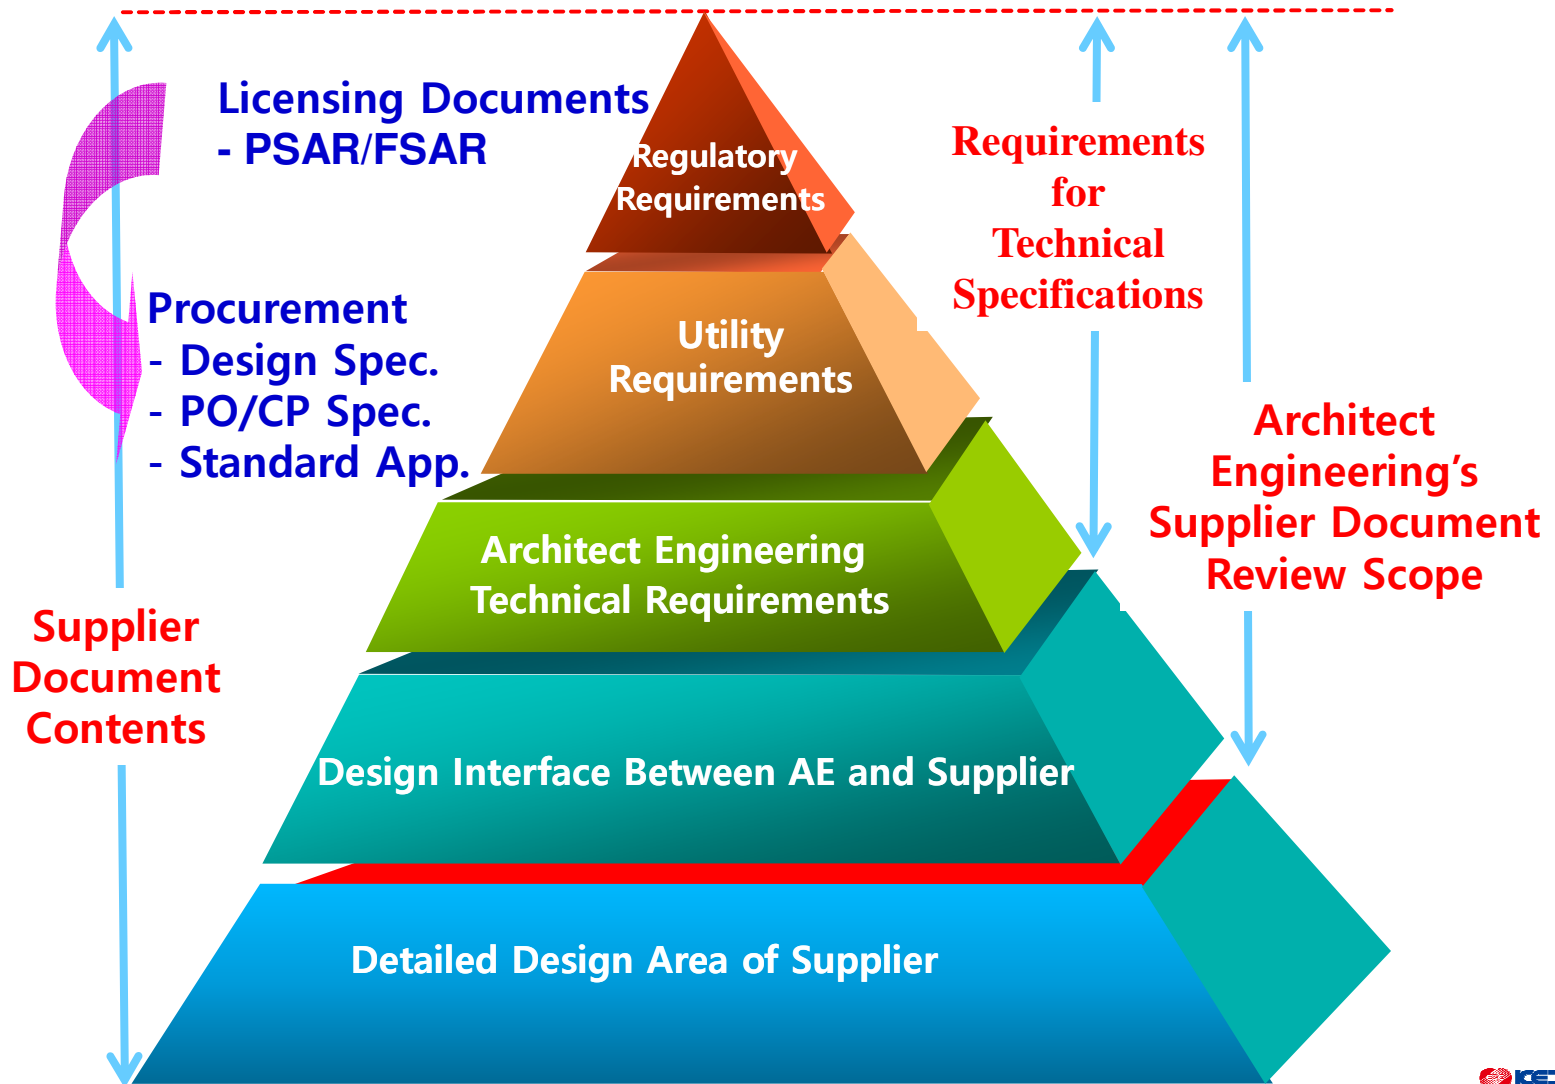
Licensing Documents
- PSAR/FSAR

Procurement
- Design Spec.
- PO/CP Spec.
- Standard App.

Supplier Document Contents

Regulatory Requirements

Utility Requirements

Architect Engineering Technical Requirements

Design Interface Between AE and Supplier

Detailed Design Area of Supplier

Requirements for Technical Specifications

Architect Engineering's Supplier Document Review Scope

KE